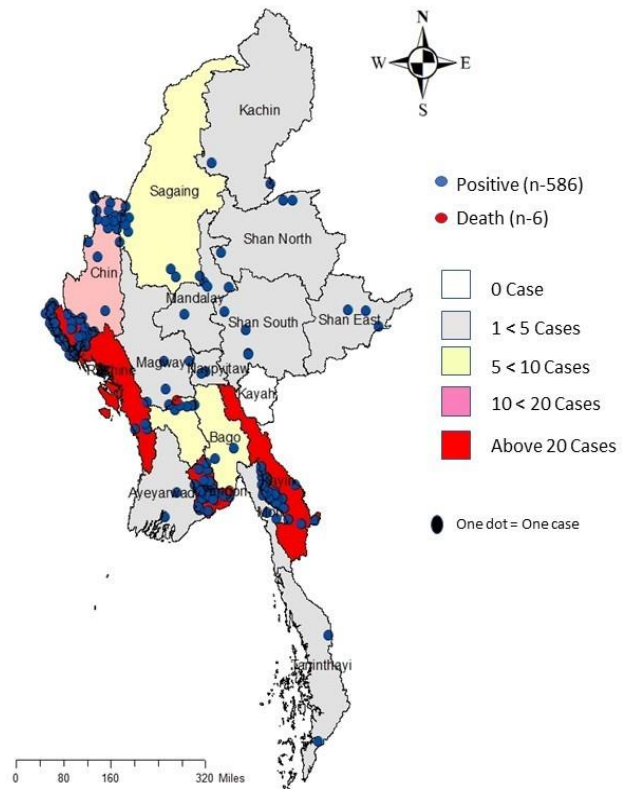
N
W
E
S

Kachin
Sagaing
Shan North
Chin
Mandalay
Shan South
Shan East
Magway
Naypyitaw
Rakhine
Kayah
Bago
Ayeyarwady
Yangon
Kayin
Mon
Tanintharyi

Positive (n-586)
Death (n-6)

0 Case
1 < 5 Cases
5 < 10 Cases
10 < 20 Cases
Above 20 Cases

One dot = One case

0 80 160 320 Miles